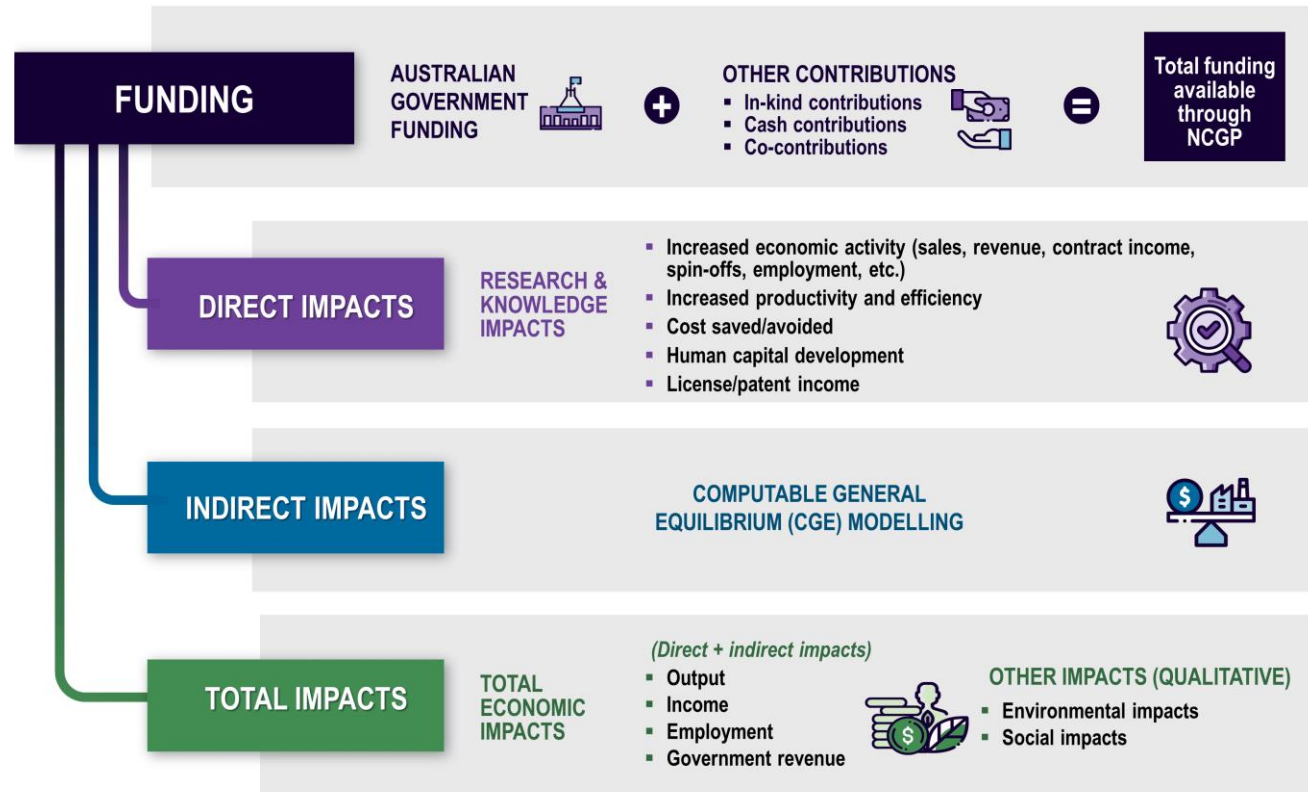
FUNDING

AUSTRALIAN GOVERNMENT FUNDING

+

OTHER CONTRIBUTIONS
- In-kind contributions
- Cash contributions
- Co-contributions

=

Total funding available through NCGP

DIRECT IMPACTS

RESEARCH & KNOWLEDGE IMPACTS

- Increased economic activity (sales, revenue, contract income, spin-offs, employment, etc.)
- Increased productivity and efficiency
- Cost saved/avoided
- Human capital development
- License/patent income

INDIRECT IMPACTS

COMPUTABLE GENERAL EQUILIBRIUM (CGE) MODELLING

TOTAL IMPACTS

TOTAL ECONOMIC IMPACTS

(Direct + indirect impacts)
- Output
- Income
- Employment
- Government revenue

OTHER IMPACTS (QUALITATIVE)
- Environmental impacts
- Social impacts